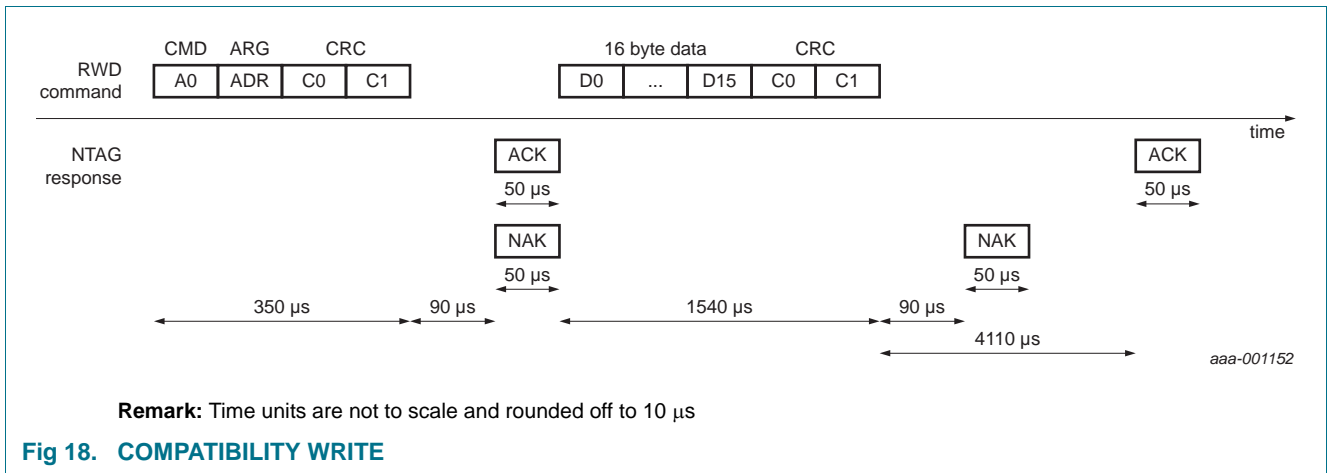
RWD command

| CMD | ARG | CRC | |
|---|---|---|---|
| A0 | ADR | C0 | C1 |

| 16 byte data | | | CRC | |
|---|---|---|---|---|
| D0 | ... | D15 | C0 | C1 |

time

NTAG response

ACK
50 µs

NAK
50 µs

350 µs
90 µs
1540 µs
90 µs

NAK
50 µs

ACK
50 µs

4110 µs

aaa-001152

**Remark:** Time units are not to scale and rounded off to 10 µs

**Fig 18. COMPATIBILITY WRITE**